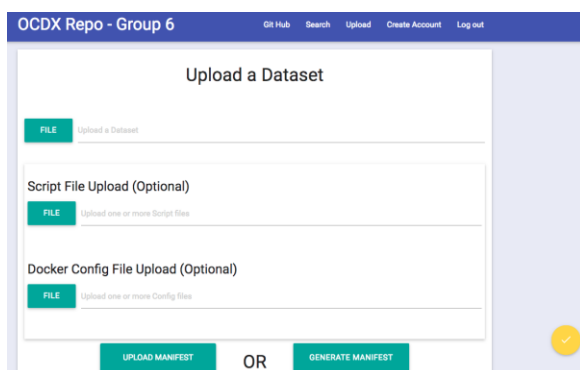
OCDX Repo - Group 6

Git Hub Search Upload Create Account Log out

Upload a Dataset

FILE Upload a Dataset

Script File Upload (Optional)

FILE Upload one or more Script files

Docker Config File Upload (Optional)

FILE Upload one or more Config files

UPLOAD MANIFEST OR GENERATE MANIFEST